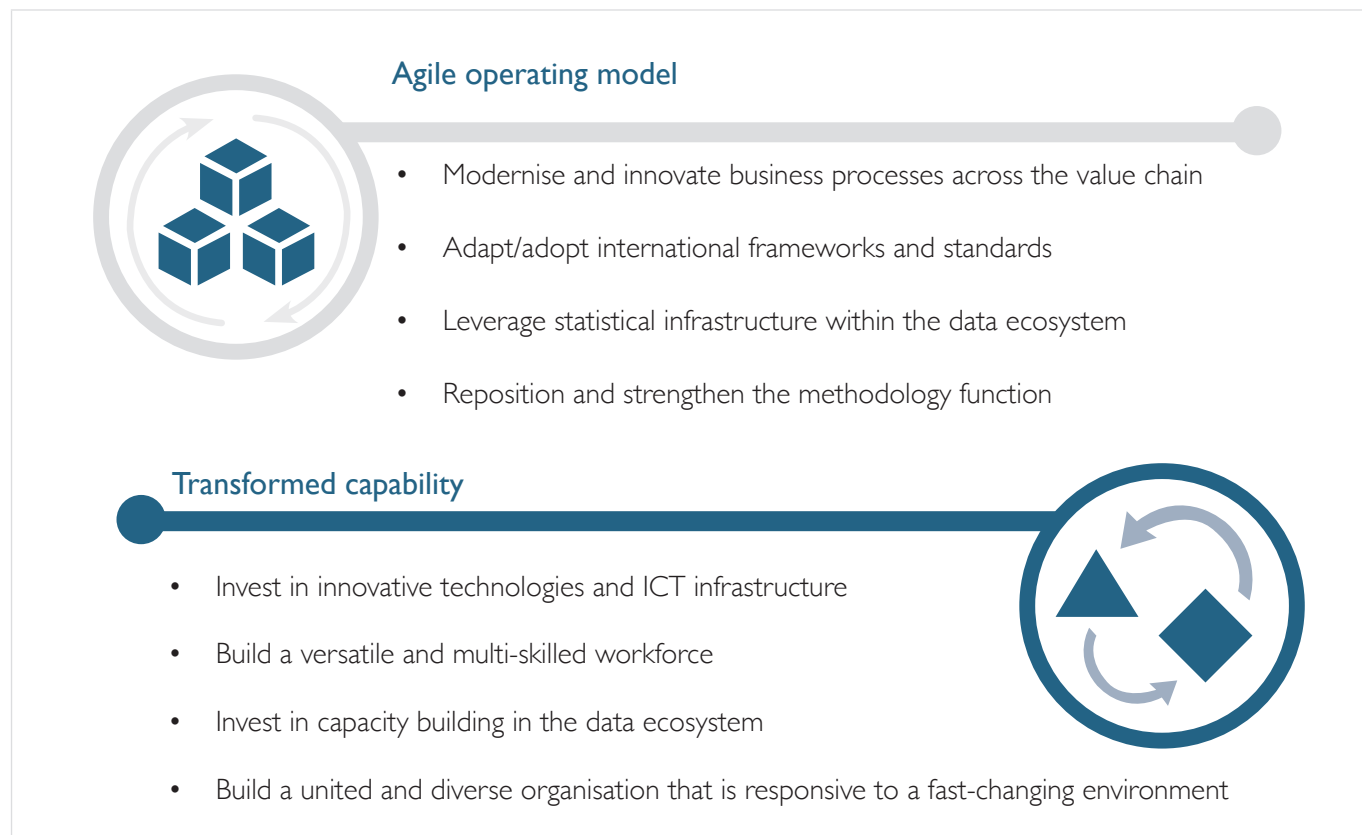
Agile operating model

- Modernise and innovate business processes across the value chain
- Adapt/adopt international frameworks and standards
- Leverage statistical infrastructure within the data ecosystem
- Reposition and strengthen the methodology function

Transformed capability

- Invest in innovative technologies and ICT infrastructure
- Build a versatile and multi-skilled workforce
- Invest in capacity building in the data ecosystem
- Build a united and diverse organisation that is responsive to a fast-changing environment